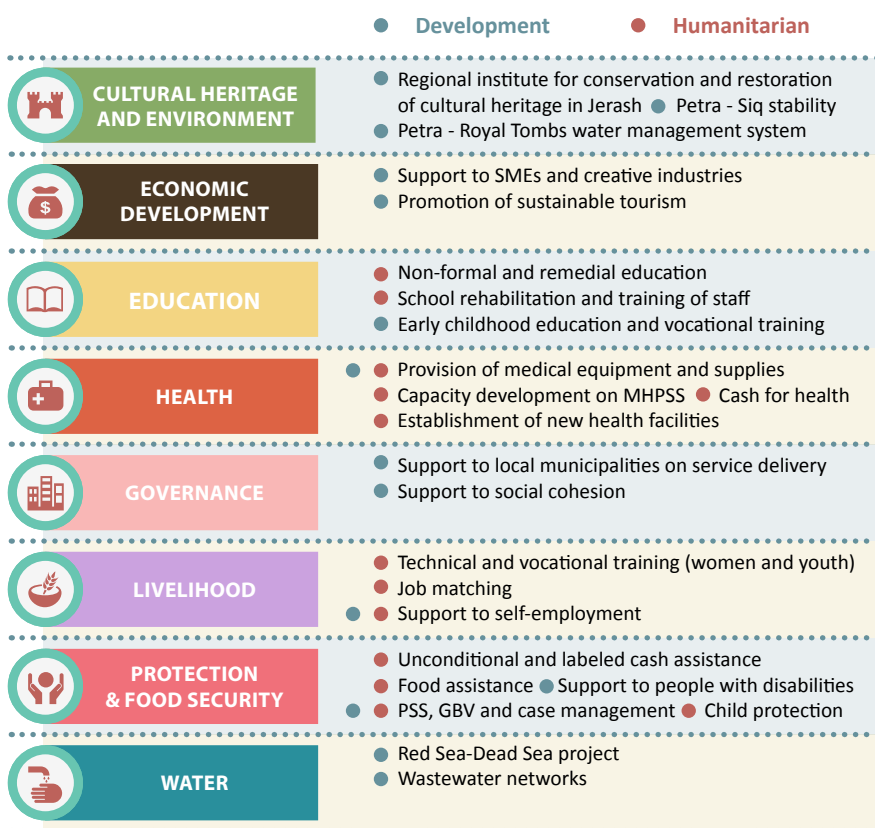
Development Humanitarian

CULTURAL HERITAGE AND ENVIRONMENT
Regional institute for conservation and restoration of cultural heritage in Jerash Petra - Siq stability
Petra - Royal Tombs water management system

ECONOMIC DEVELOPMENT
Support to SMEs and creative industries
Promotion of sustainable tourism

EDUCATION
Non-formal and remedial education
School rehabilitation and training of staff
Early childhood education and vocational training

HEALTH
Provision of medical equipment and supplies
Capacity development on MHPSS Cash for health
Establishment of new health facilities

GOVERNANCE
Support to local municipalities on service delivery
Support to social cohesion

LIVELIHOOD
Technical and vocational training (women and youth)
Job matching
Support to self-employment

PROTECTION & FOOD SECURITY
Unconditional and labeled cash assistance
Food assistance Support to people with disabilities
PSS, GBV and case management Child protection

WATER
Red Sea-Dead Sea project
Wastewater networks